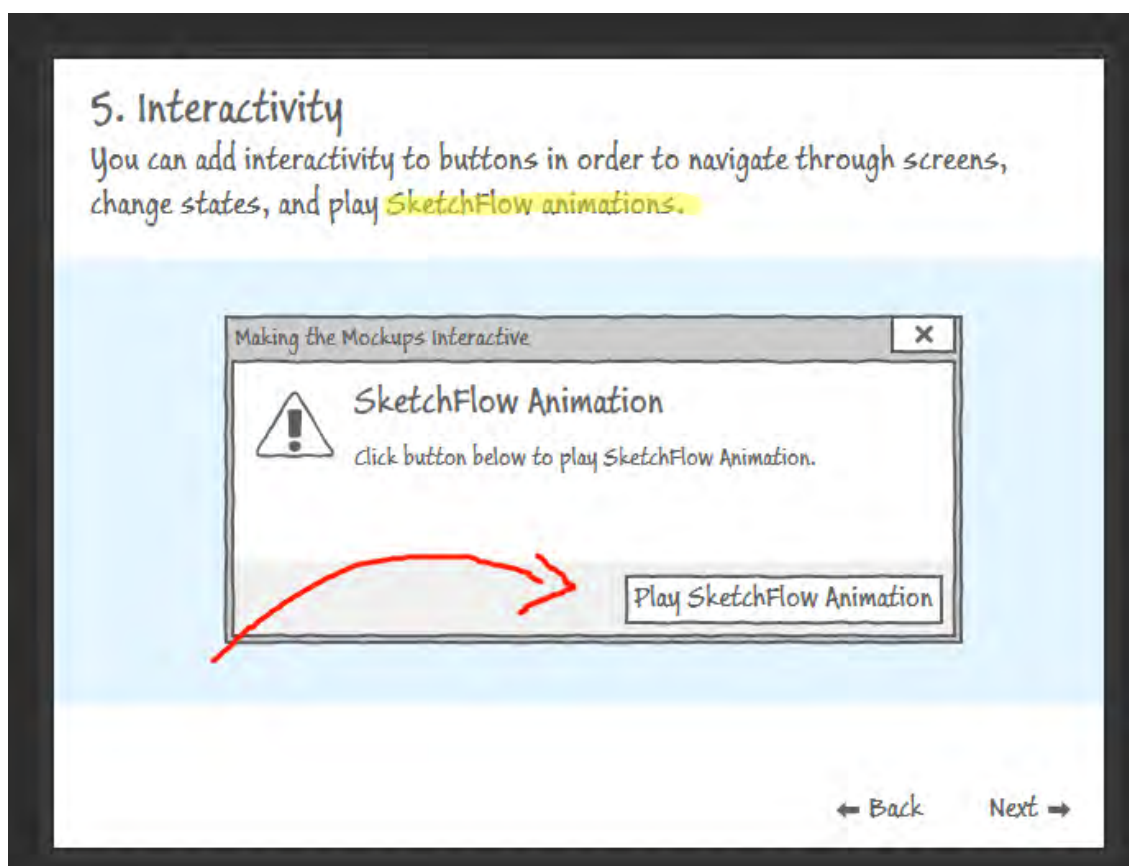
5. Interactivity

You can add interactivity to buttons in order to navigate through screens, change states, and play SketchFlow animations.

Making the Mockups Interactive

×

SketchFlow Animation

Click button below to play SketchFlow Animation.

Play SketchFlow Animation

← Back

Next →